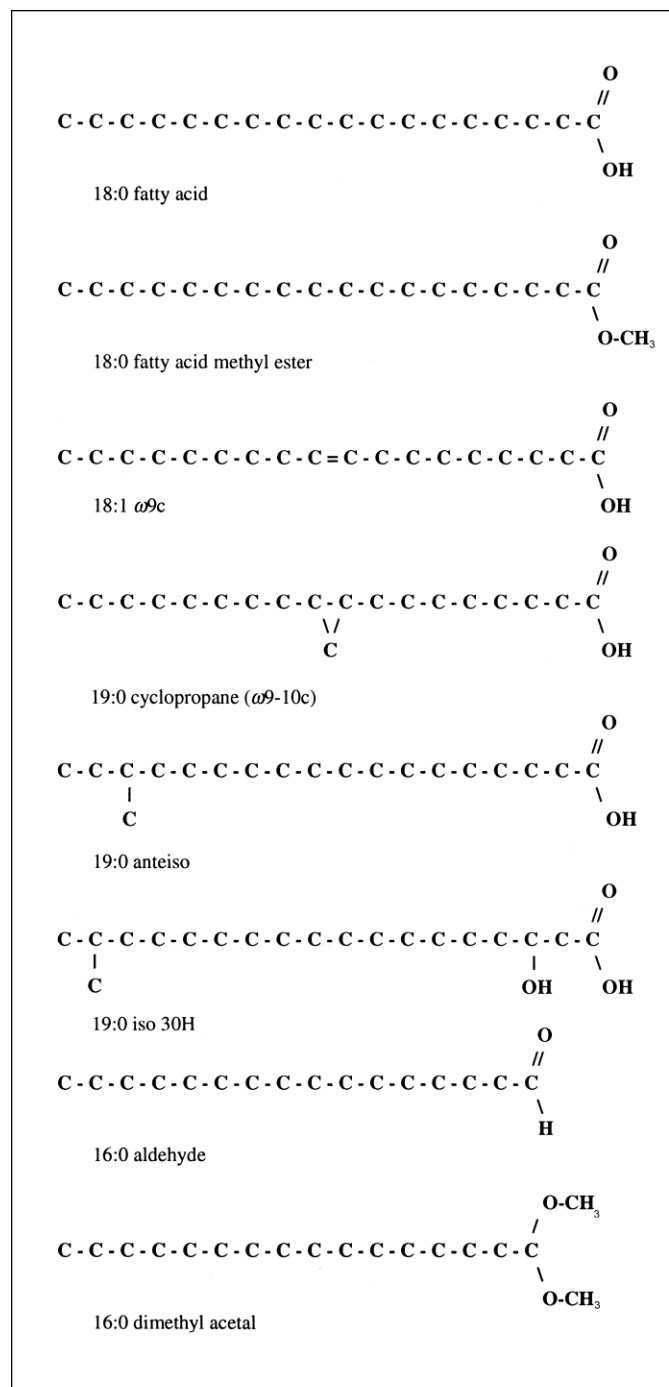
O
//
C - C - C - C - C - C - C - C - C - C - C - C - C - C - C - C - C - C
\
OH

18:0 fatty acid

O
//
C - C - C - C - C - C - C - C - C - C - C - C - C - C - C - C - C - C
\
O-CH$_3$

18:0 fatty acid methyl ester

O
//
C - C - C - C - C - C - C - C - C = C - C - C - C - C - C - C - C - C
\
18:1 $\omega$9c
OH

O
//
C - C - C - C - C - C - C - C - C - C - C - C - C - C - C - C - C - C
\ /
C
\
OH

19:0 cyclopropane ($\omega$9-10c)

O
//
C - C - C - C - C - C - C - C - C - C - C - C - C - C - C - C - C - C
|
C
\
OH

19:0 anteiso

O
//
C - C - C - C - C - C - C - C - C - C - C - C - C - C - C - C - C - C
|
C
|
OH
\
OH

19:0 iso 30H

O
//
C - C - C - C - C - C - C - C - C - C - C - C - C - C - C - C
\
H

16:0 aldehyde

O-CH$_3$
/
C - C - C - C - C - C - C - C - C - C - C - C - C - C - C - C
\
O-CH$_3$

16:0 dimethyl acetal